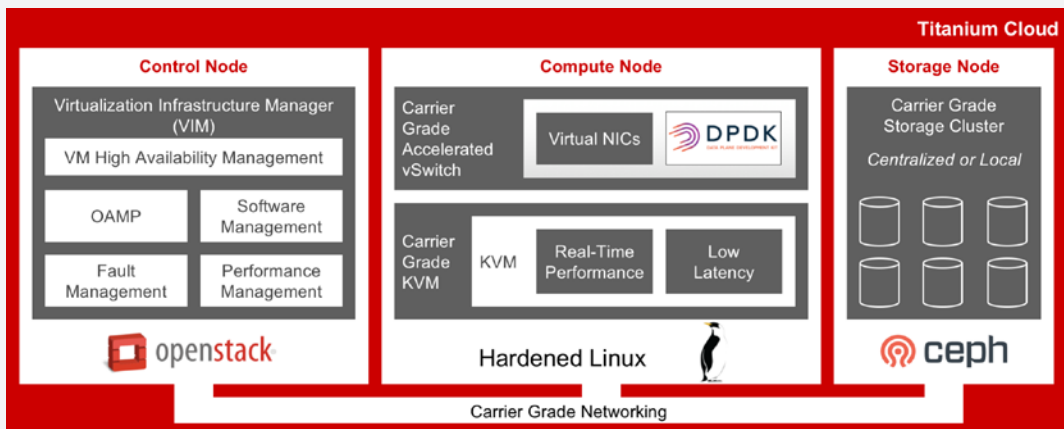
Titanium Cloud

Control Node

Virtualization Infrastructure Manager (VIM)

VM High Availability Management

OAMP

Software Management

Fault Management

Performance Management

openstack

Compute Node

Carrier Grade Accelerated vSwitch

Virtual NICs

DPDK

DATA PLANE DEVELOPMENT KIT

Carrier Grade KVM

KVM

Real-Time Performance

Low Latency

Hardened Linux

Storage Node

Carrier Grade Storage Cluster

Centralized or Local

ceph

Carrier Grade Networking